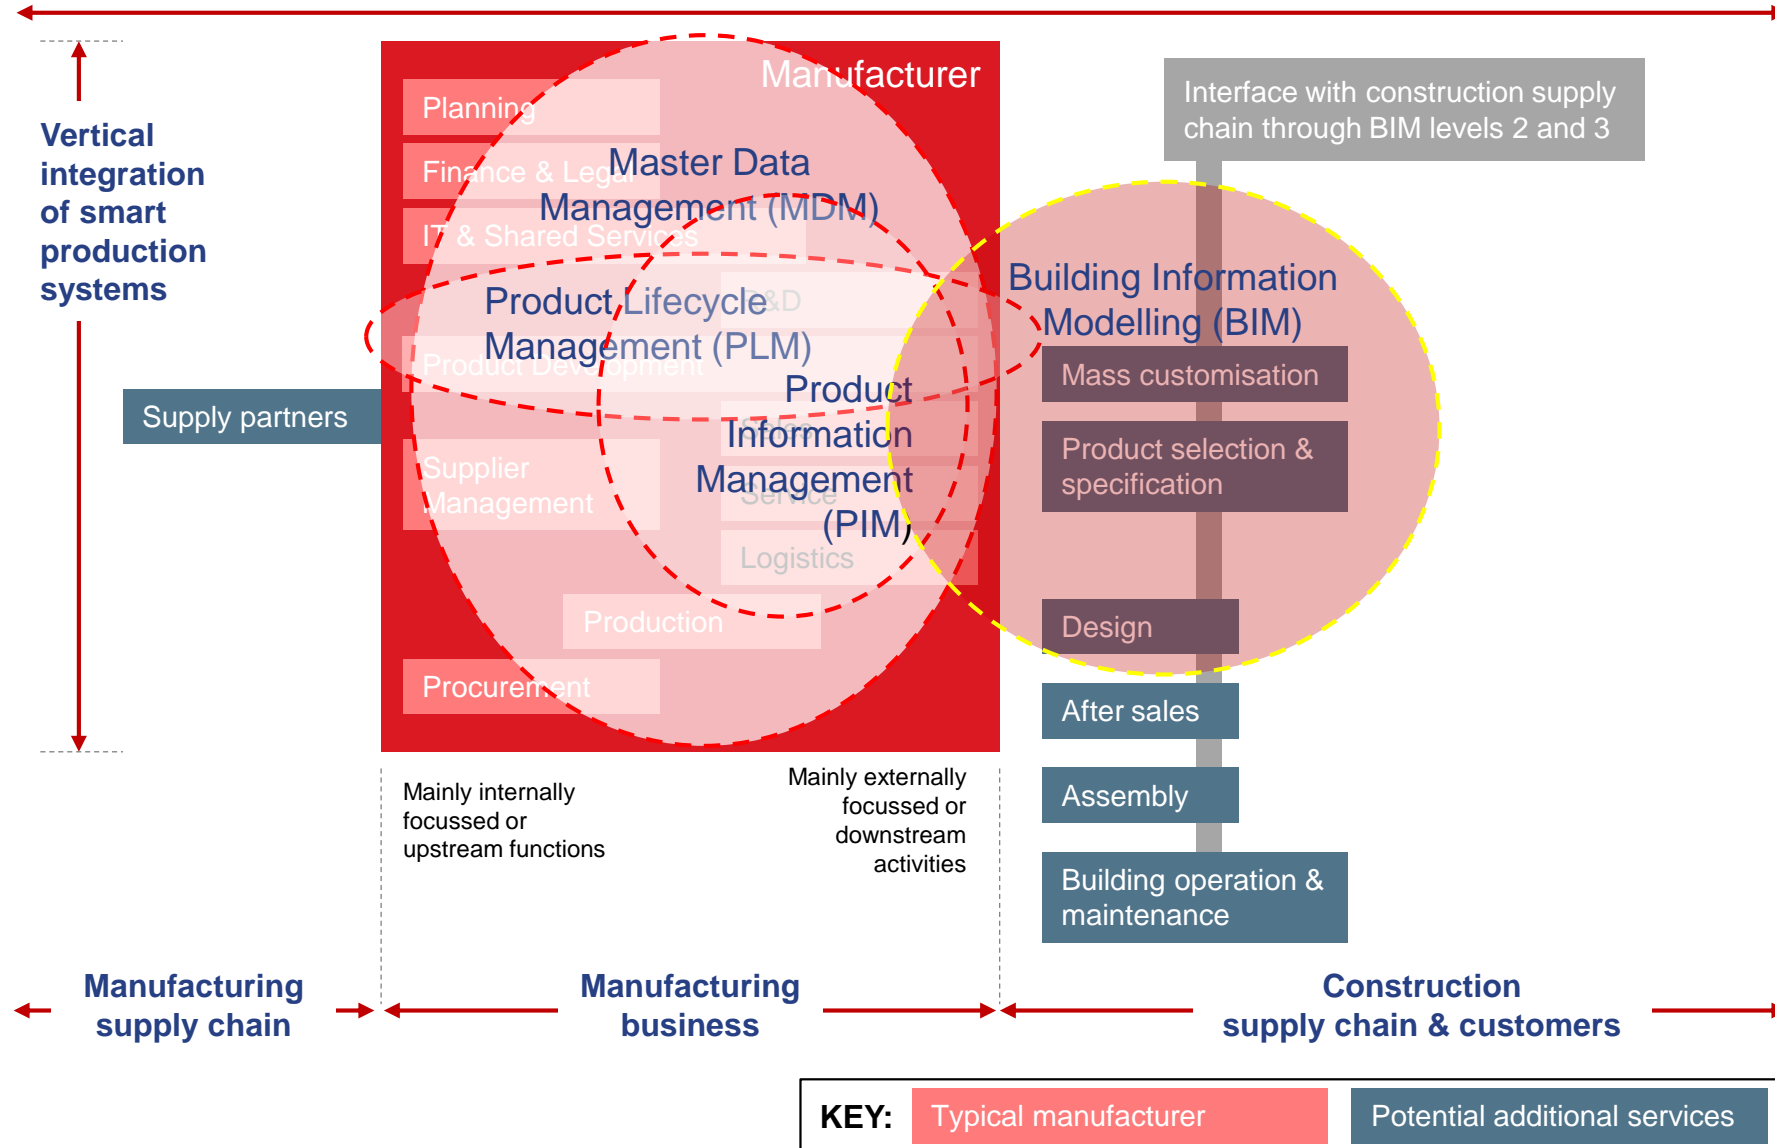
Vertical integration of smart production systems

Manufacturer

Planning

Finance & Legal

IT & Shared Services

R&D

Product Development

Sales

Service

Logistics

Supplier Management

Production

Procurement

Master Data Management (MDM)

Product Lifecycle Management (PLM)

Product Information Management (PIM)

Supply partners

Interface with construction supply chain through BIM levels 2 and 3

Building Information Modelling (BIM)

Mass customisation

Product selection & specification

Design

After sales

Assembly

Building operation & maintenance

Mainly internally focussed or upstream functions

Mainly externally focussed or downstream activities

Manufacturing supply chain

Manufacturing business

Construction supply chain & customers

KEY: Typical manufacturer | Potential additional services